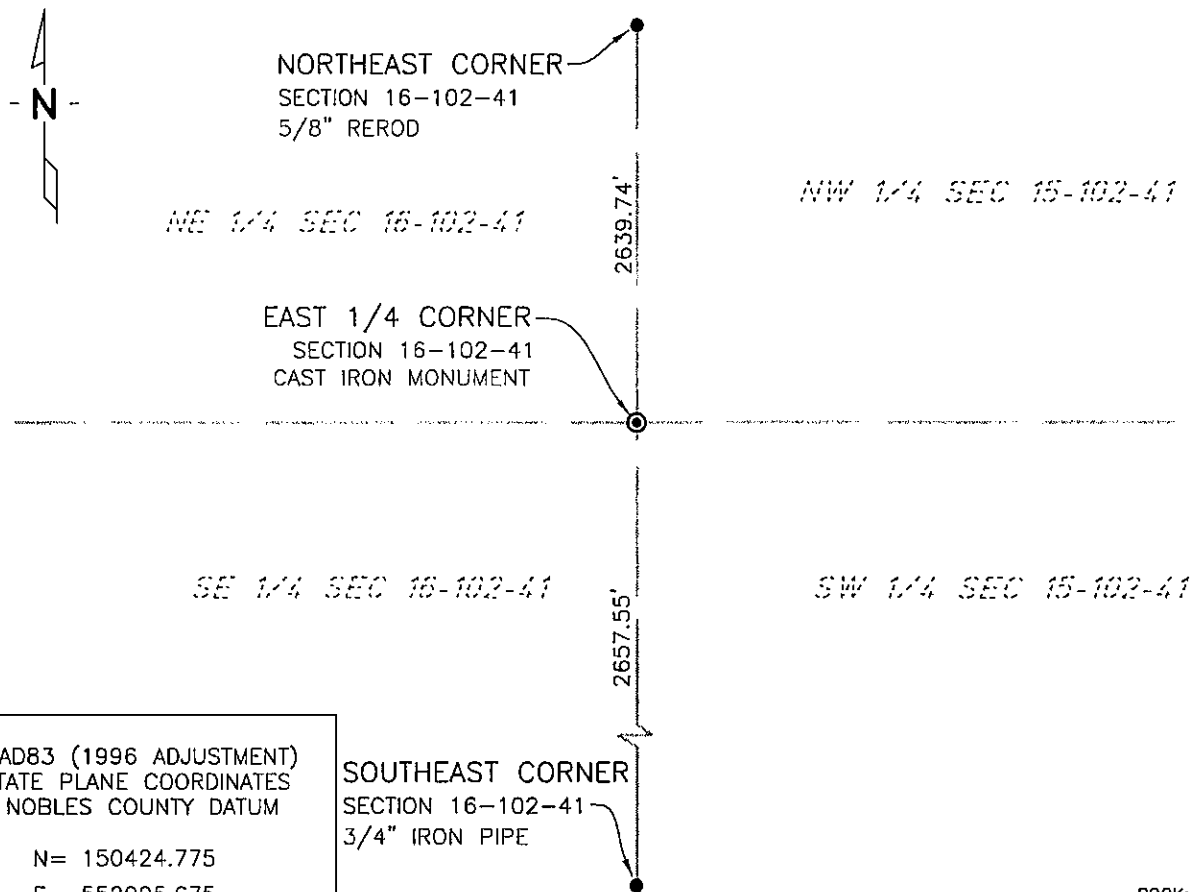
- N -

NORTHEAST CORNER
SECTION 16–102–41
5/8" REROD

NE 1/4 SEC 16-102-41

2639.74'

NW 1/4 SEC 15-102-41

EAST 1/4 CORNER
SECTION 16–102–41
CAST IRON MONUMENT

SE 1/4 SEC 16-102-41

2657.55'

SW 1/4 SEC 15-102-41

AD83 (1996 ADJUSTMENT)
TATE PLANE COORDINATES
NOBLES COUNTY DATUM

N= 150424.775
E= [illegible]

SOUTHEAST CORNER
SECTION 16–102–41
3/4" IRON PIPE

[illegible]